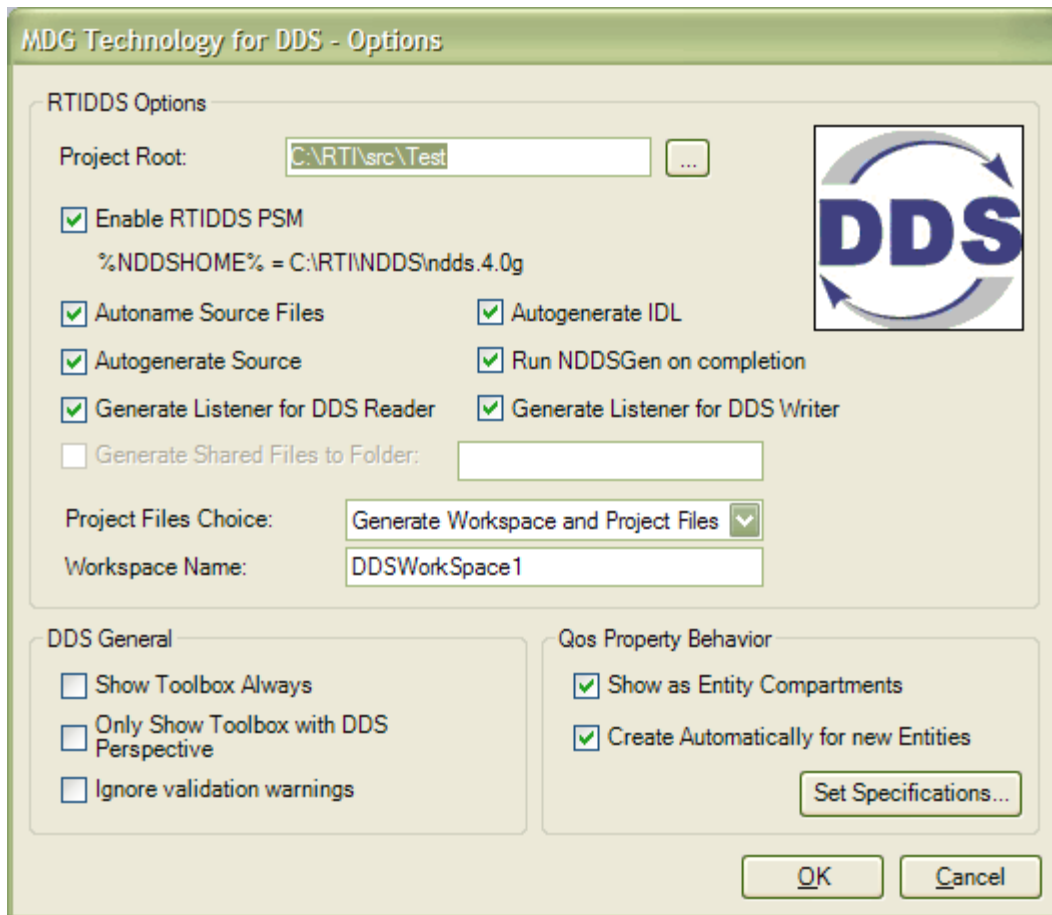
MDG Technology for DDS - Options

RTIDDS Options

Project Root: C:\RTI\src\Test ...

DDS

Enable RTIDDS PSM

%NDDSHOME% = C:\RTI\NDDS\ndds.4.0g

Autoname Source Files

Autogenerate IDL

Autogenerate Source

Run NDDSGen on completion

Generate Listener for DDS Reader

Generate Listener for DDS Writer

Generate Shared Files to Folder:

Project Files Choice: Generate Workspace and Project Files

Workspace Name: DDSWorkSpace1

DDS General

Show Toolbox Always

Only Show Toolbox with DDS Perspective

Ignore validation warnings

Qos Property Behavior

Show as Entity Compartments

Create Automatically for new Entities

Set Specifications...

OK

Cancel